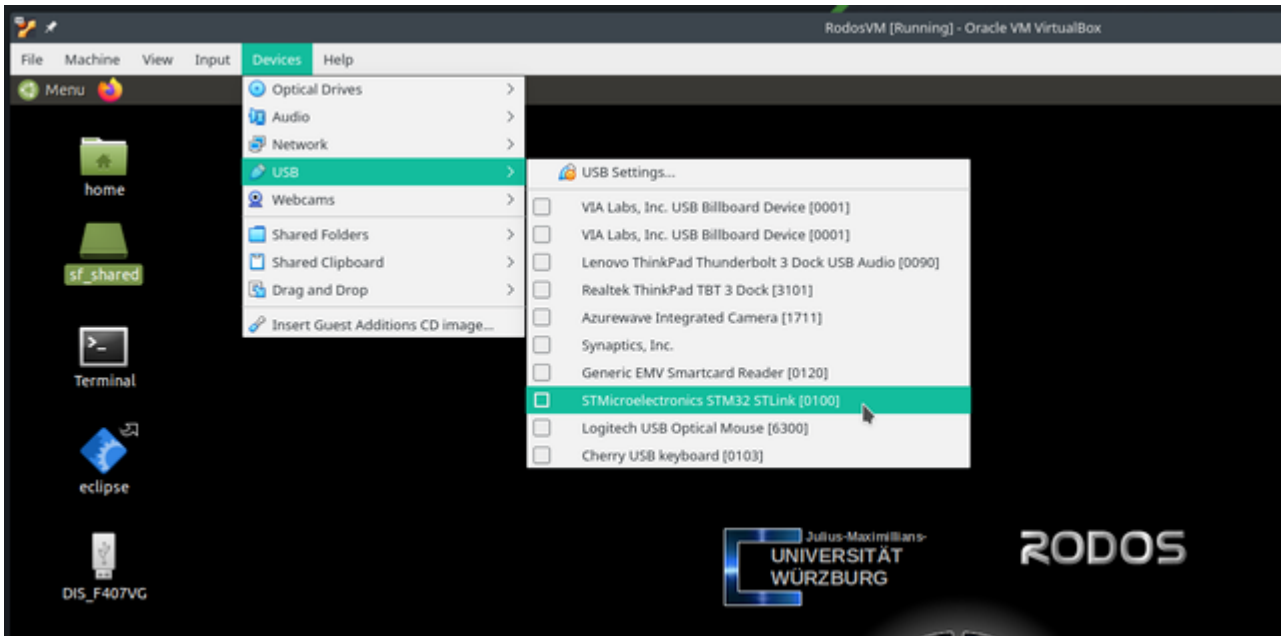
RodosVM [Running] - Oracle VM VirtualBox

File Machine View Input Devices Help

Menu

Optical Drives
Audio
Network
USB
Webcams
Shared Folders
Shared Clipboard
Drag and Drop
Insert Guest Additions CD image...

USB Settings...
VIA Labs, Inc. USB Billboard Device [0001]
VIA Labs, Inc. USB Billboard Device [0001]
Lenovo ThinkPad Thunderbolt 3 Dock USB Audio [0090]
Realtek ThinkPad TBT 3 Dock [3101]
Azurewave Integrated Camera [1711]
Synaptics, Inc.
Generic EMV Smartcard Reader [0120]
STMicroelectronics STM32 STLink [0100]
Logitech USB Optical Mouse [6300]
Cherry USB keyboard [0103]

home
sf_shared
Terminal
eclipse
DIS_F407VG

Julius-Maximilians-
UNIVERSITÄT
WÜRZBURG

RODOS